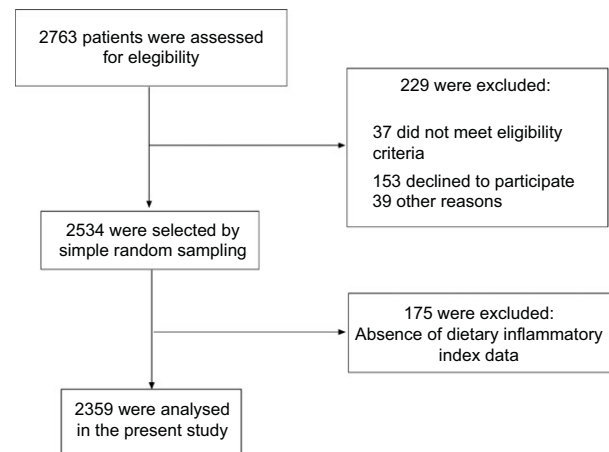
2763 patients were assessed for elegibility

229 were excluded:

37 did not meet eligibility criteria

153 declined to participate
39 other reasons

2534 were selected by simple random sampling

175 were excluded:
Absence of dietary inflammatory index data

2359 were analysed in the present study